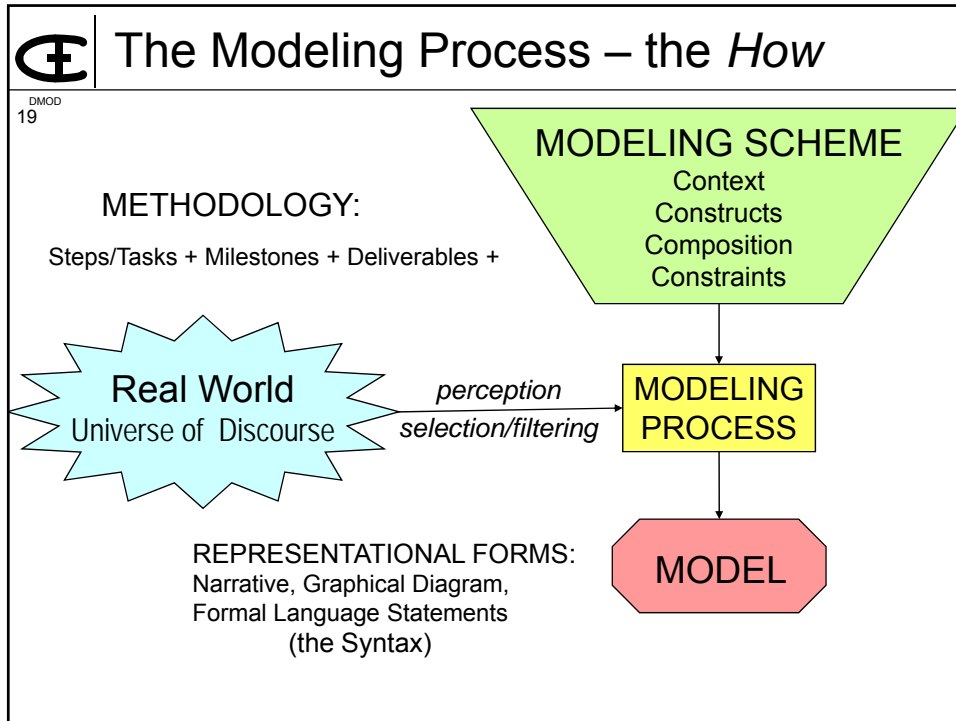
The Modeling Process – the *How*

DMOD
19

MODELING SCHEME
Context
Constructs
Composition
Constraints

METHODOLOGY:

Steps/Tasks + Milestones + Deliverables +

Real World
Universe of Discourse

*perception*
*selection/filtering*

MODELING PROCESS

REPRESENTATIONAL FORMS:
Narrative, Graphical Diagram, Formal Language Statements
(the Syntax)

MODEL